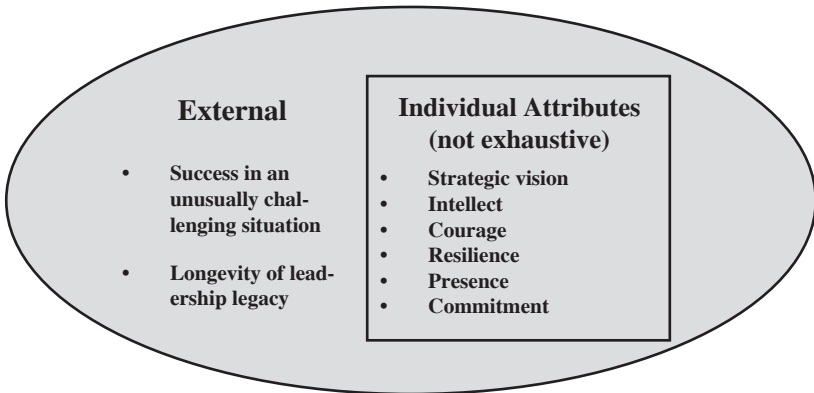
External

- Success in an unusually challenging situation
- Longevity of leadership legacy

Individual Attributes (not exhaustive)

- Strategic vision
- Intellect
- Courage
- Resilience
- Presence
- Commitment